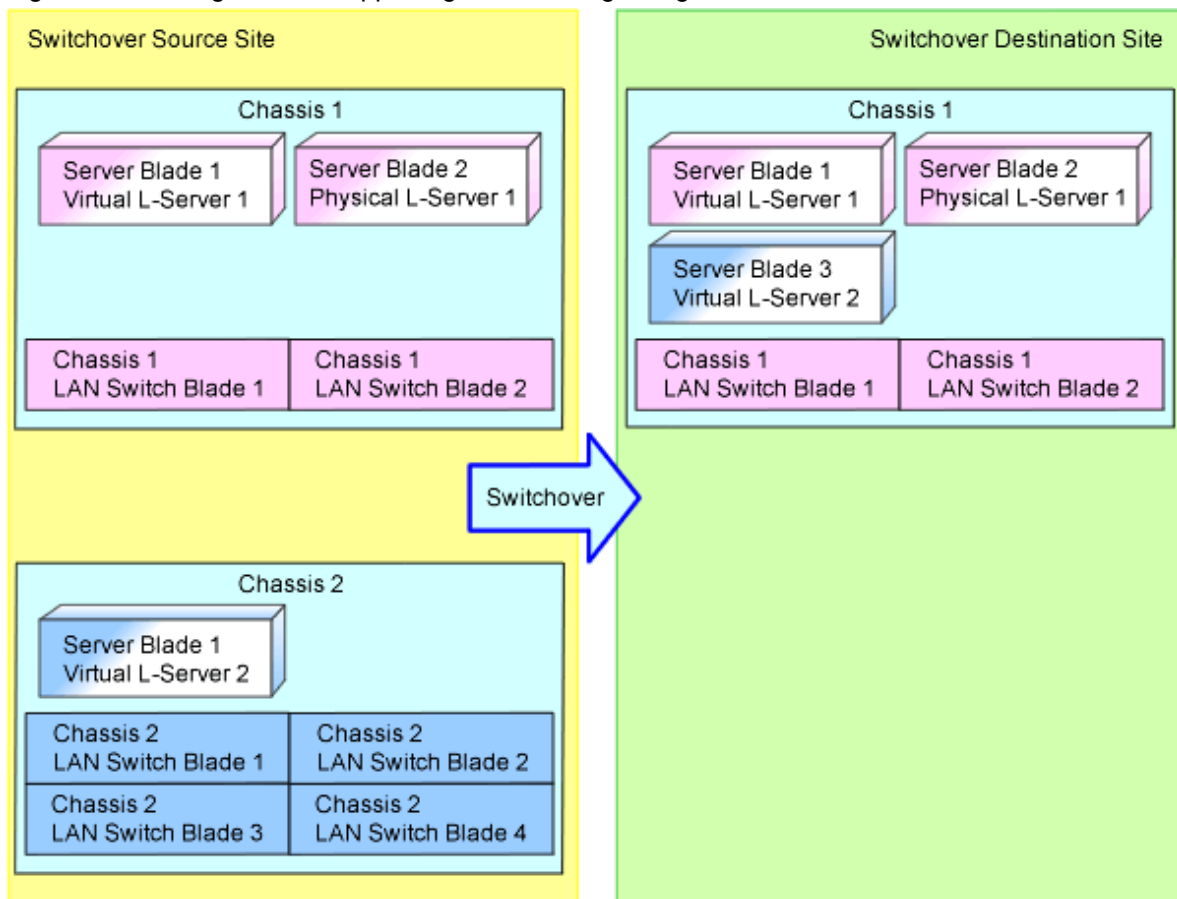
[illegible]

Switchover Source Site

Chassis 1

Server Blade 1
Virtual L-Server 1

Server Blade 2
Physical L-Server 1

Chassis 1
LAN Switch Blade 1

Chassis 1
LAN Switch Blade 2

Chassis 2

Server Blade 1
Virtual L-Server 2

Chassis 2
LAN Switch Blade 1

Chassis 2
LAN Switch Blade 2

Chassis 2
LAN Switch Blade 3

Chassis 2
LAN Switch Blade 4

Switchover

Switchover Destination Site

Chassis 1

Server Blade 1
Virtual L-Server 1

Server Blade 2
Physical L-Server 1

Server Blade 3
Virtual L-Server 2

Chassis 1
LAN Switch Blade 1

Chassis 1
LAN Switch Blade 2